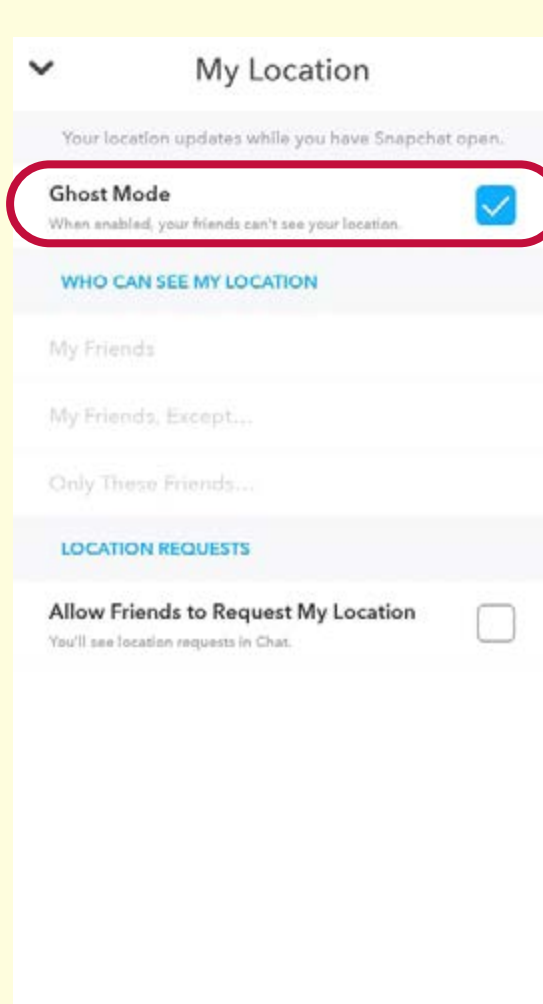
My Location

Your location updates while you have Snapchat open.

Ghost Mode
When enabled, your friends can't see your location.

WHO CAN SEE MY LOCATION

My Friends

My Friends, Except...

Only These Friends...

LOCATION REQUESTS

Allow Friends to Request My Location
You'll see location requests in Chat.